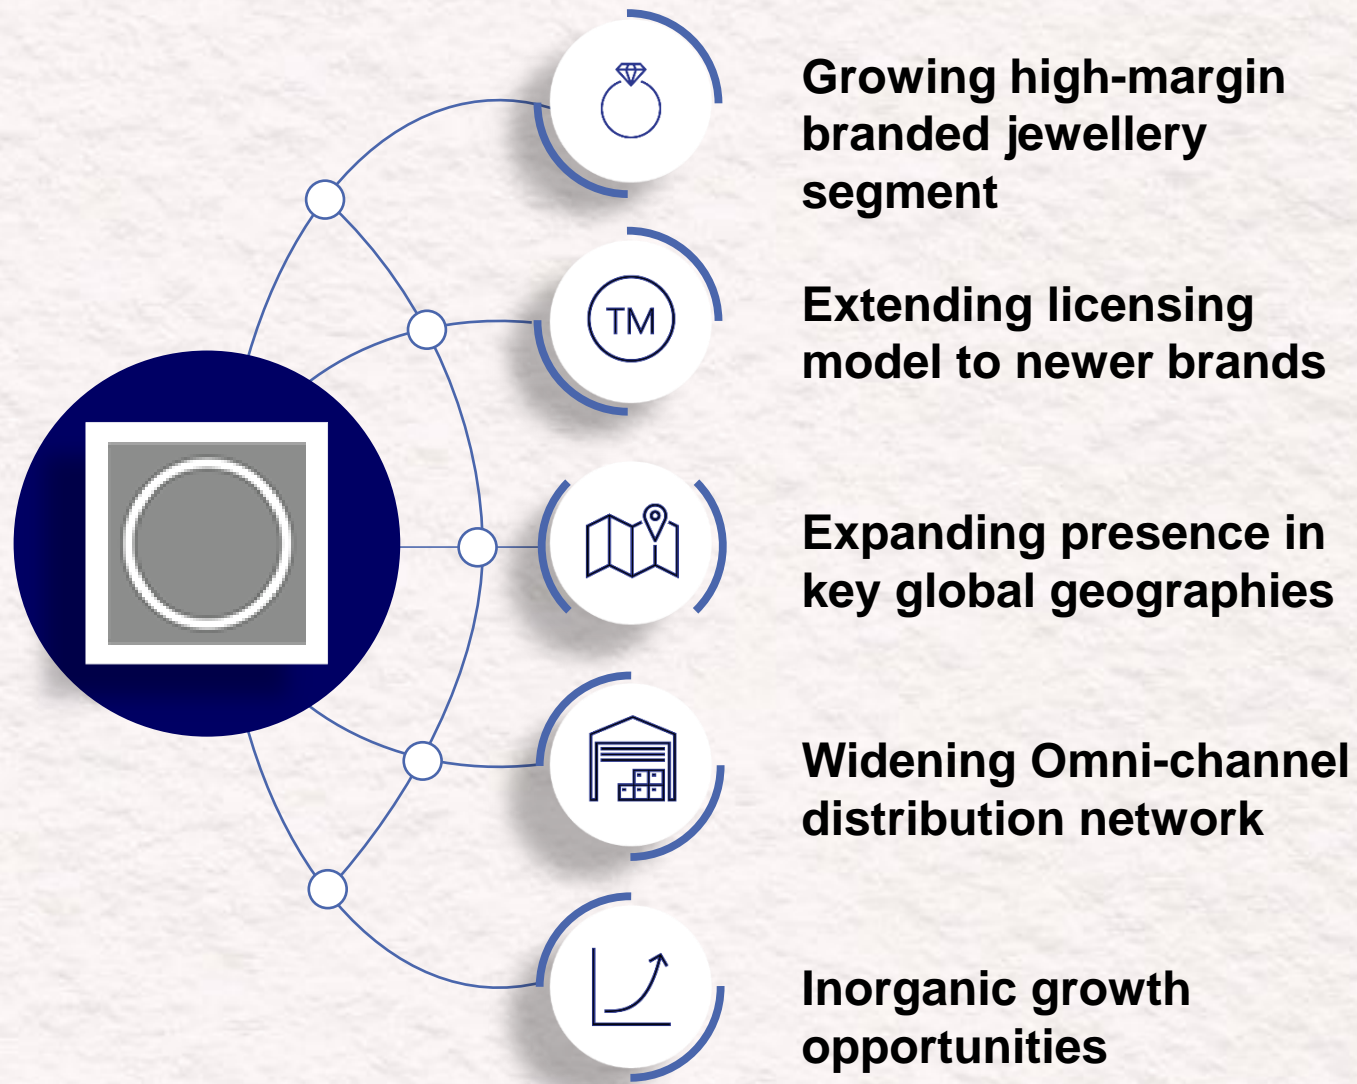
TM

Growing high-margin branded jewellery segment

Extending licensing model to newer brands

Expanding presence in key global geographies

Widening Omni-channel distribution network

Inorganic growth opportunities